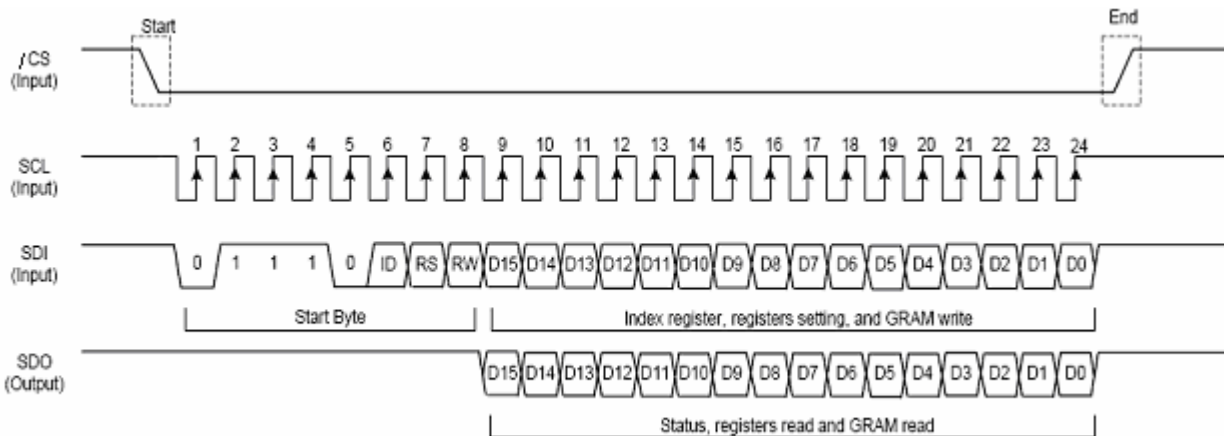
Start

End

/CS
(Input)

SCL
(Input)

1 2 3 4 5 6 7 8 9 10 11 12 13 14 15 16 17 18 19 20 21 22 23 24

SDI
(Input)

0 1 1 1 0 ID RS RW D15 D14 D13 D12 D11 D10 D9 D8 D7 D6 D5 D4 D3 D2 D1 D0

Start Byte

Index register, registers setting, and GRAM write

SDO
(Output)

D15 D14 D13 D12 D11 D10 D9 D8 D7 D6 D5 D4 D3 D2 D1 D0

Status, registers read and GRAM read